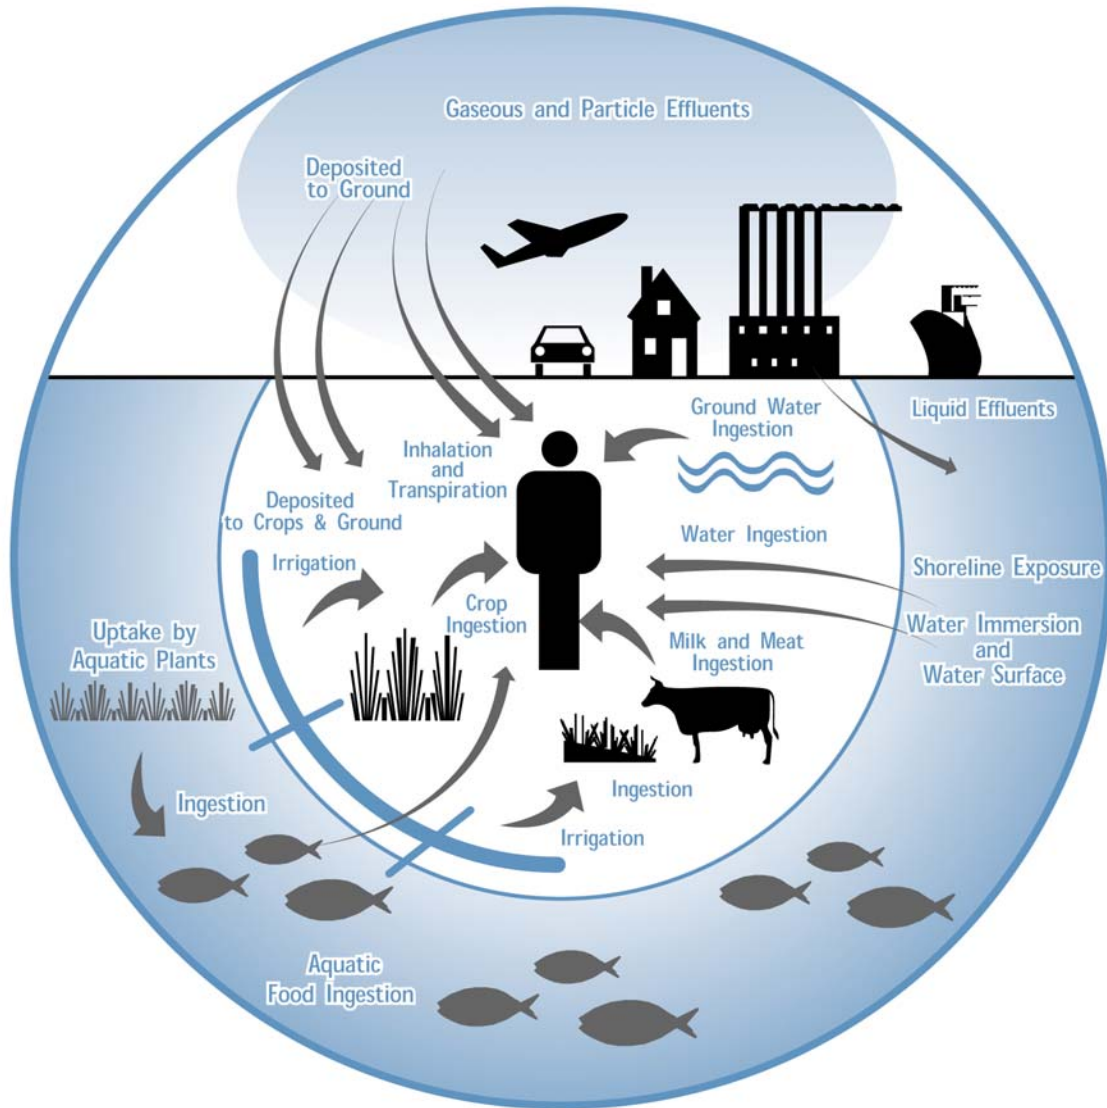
Gaseous and Particle Effluents

Deposited to Ground

Liquid Effluents

Ground Water Ingestion

Inhalation and Transpiration

Deposited to Crops & Ground

Water Ingestion

Irrigation

Shoreline Exposure

Crop Ingestion

Milk and Meat Ingestion

Water Immersion and Water Surface

Uptake by Aquatic Plants

Ingestion

Ingestion

Irrigation

Aquatic Food Ingestion